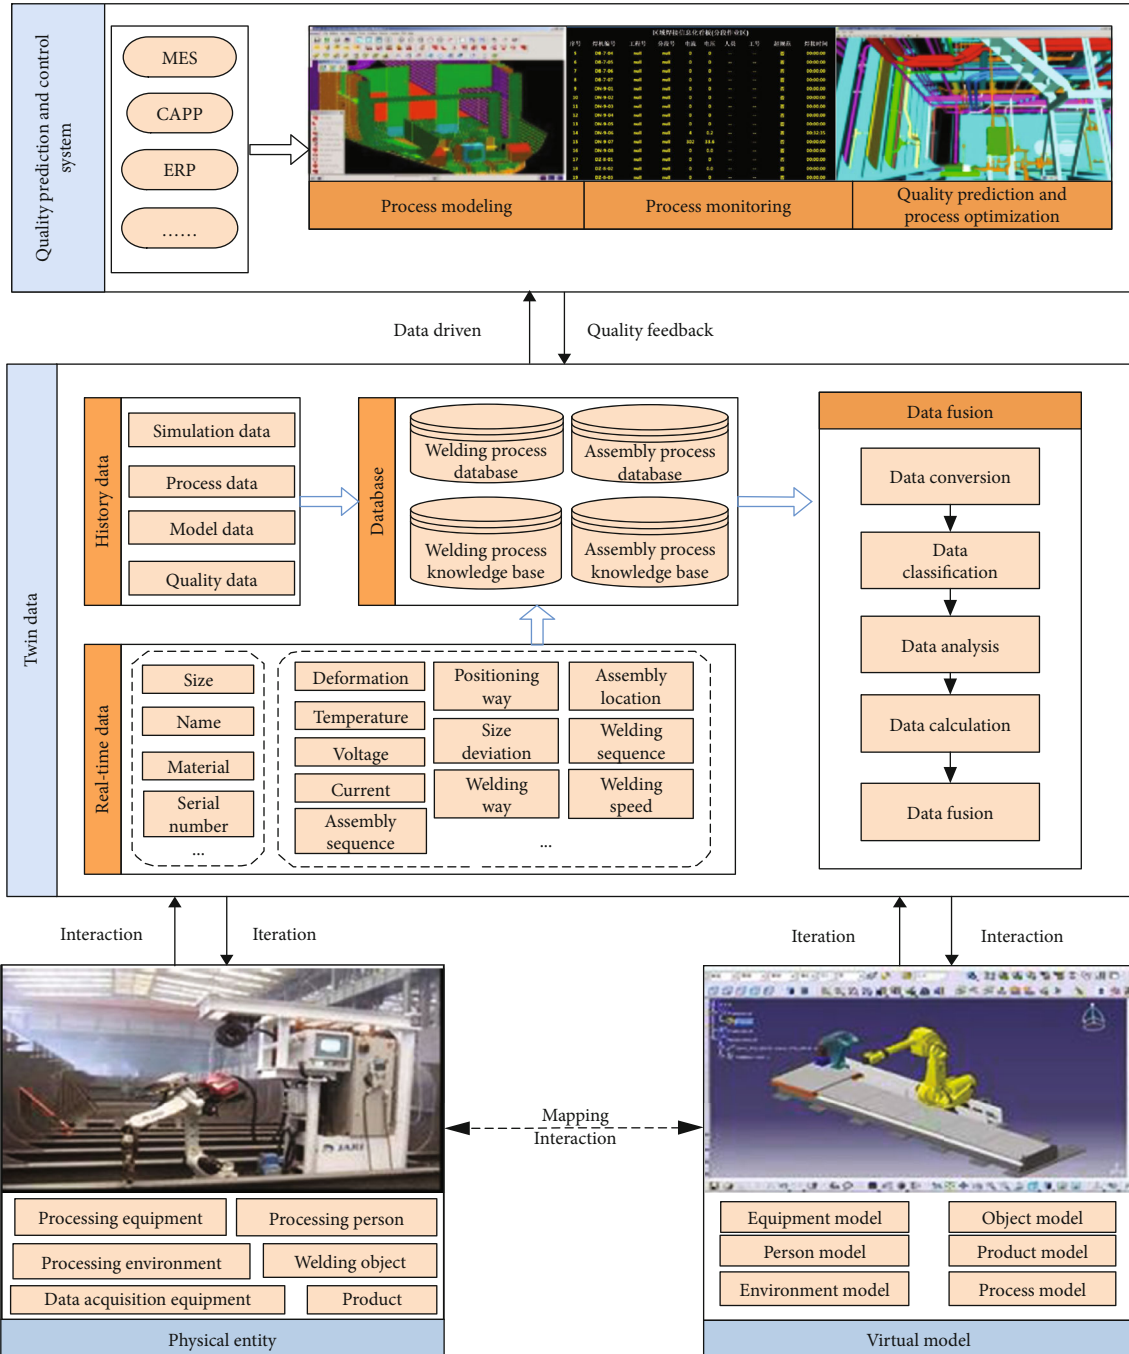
Quality prediction and control system

MES

CAPP

ERP

……

Process modeling

Process monitoring

Quality prediction and process optimization

Data driven

Quality feedback

Twin data

History data

Simulation data

Process data

Model data

Quality data

Database

Welding process database

Assembly process database

Welding process knowledge base

Assembly process knowledge base

Data fusion

Data conversion

Data classification

Data analysis

Data calculation

Data fusion

Real-time data

Size

Name

Material

Serial number

...

Deformation

Temperature

Voltage

Current

Assembly sequence

Positioning way

Size deviation

Welding way

Assembly location

Welding sequence

Welding speed

...

Interaction

Iteration

Iteration

Interaction

Mapping

Interaction

Processing equipment

Processing person

Processing environment

Welding object

Data acquisition equipment

Product

Physical entity

Equipment model

Object model

Person model

Product model

Environment model

Process model

Virtual model